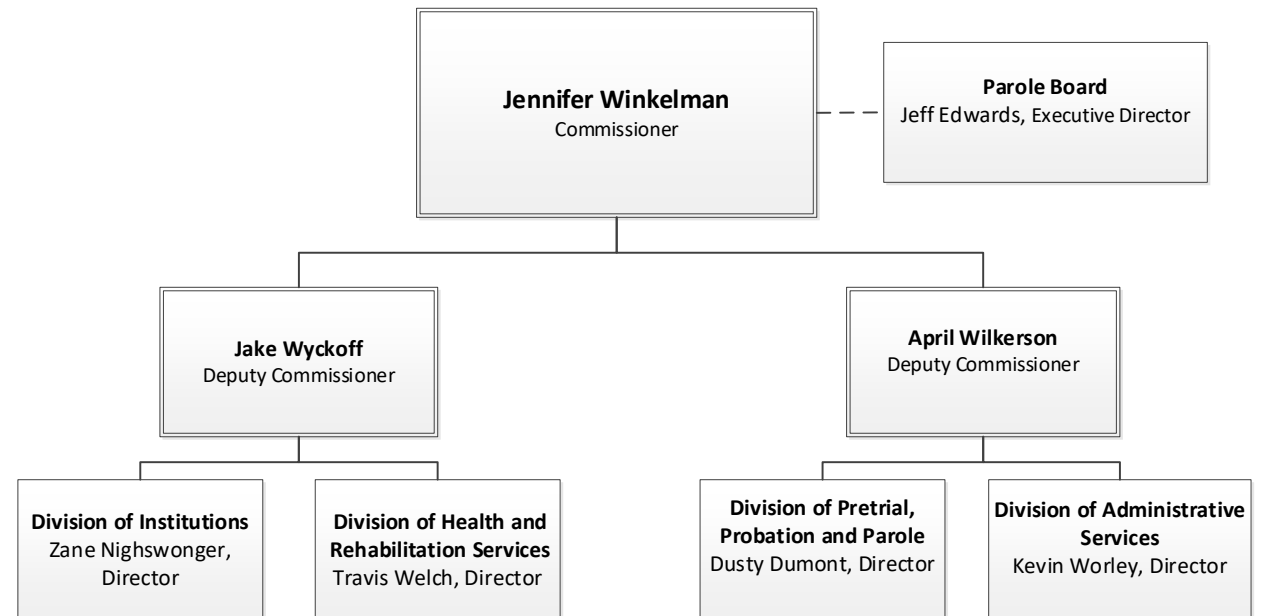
Jennifer Winkelman
Commissioner

Parole Board
Jeff Edwards, Executive Director

Jake Wyckoff
Deputy Commissioner

April Wilkerson
Deputy Commissioner

Division of Institutions
Zane Nighswonger, Director

Division of Health and Rehabilitation Services
Travis Welch, Director

Division of Pretrial, Probation and Parole
Dusty Dumont, Director

Division of Administrative Services
Kevin Worley, Director